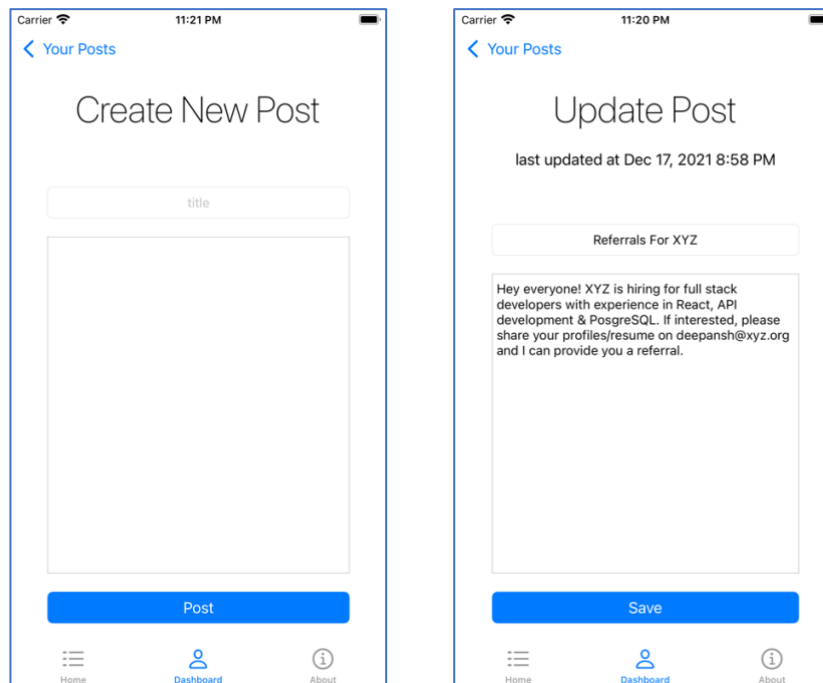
Carrier
11:21 PM

Your Posts

Create New Post

title

Post

Home
Dashboard
About

Carrier
11:20 PM

Your Posts

Update Post

last updated at Dec 17, 2021 8:58 PM

Referrals For XYZ

Hey everyone! XYZ is hiring for full stack developers with experience in React, API development & PosgreSQL. If interested, please share your profiles/resume on deepansh@xyz.org and I can provide you a referral.

Save

Home
Dashboard
About